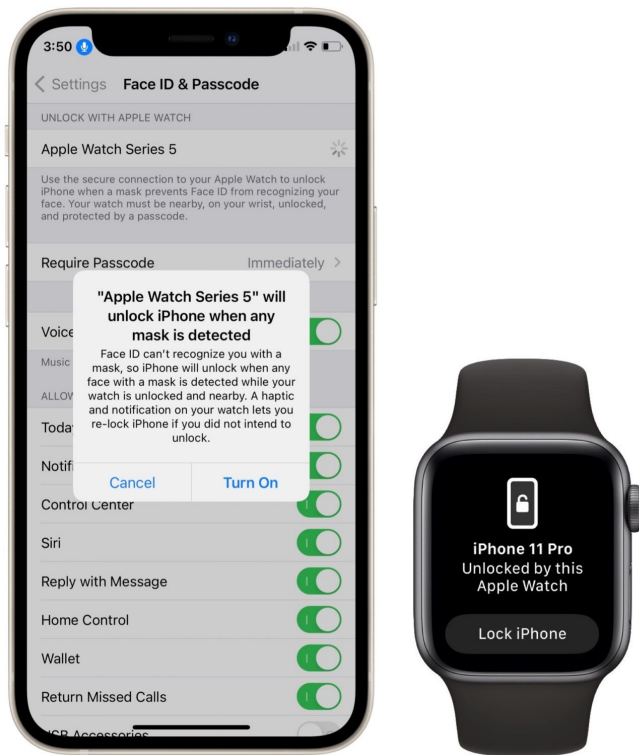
3:50

< Settings Face ID & Passcode

UNLOCK WITH APPLE WATCH

Apple Watch Series 5

Use the secure connection to your Apple Watch to unlock iPhone when a mask prevents Face ID from recognizing your face. Your watch must be nearby, on your wrist, unlocked, and protected by a passcode.

Require Passcode Immediately >

"Apple Watch Series 5" will unlock iPhone when any mask is detected

Face ID can't recognize you with a mask, so iPhone will unlock when any face with a mask is detected while your watch is unlocked and nearby. A haptic and notification on your watch lets you re-lock iPhone if you did not intend to unlock.

Cancel Turn On

Voice

Music

ALLOW

Today

Notifi

Control Center

Siri

Reply with Message

Home Control

Wallet

Return Missed Calls

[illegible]

iPhone 11 Pro
Unlocked by this Apple Watch

Lock iPhone